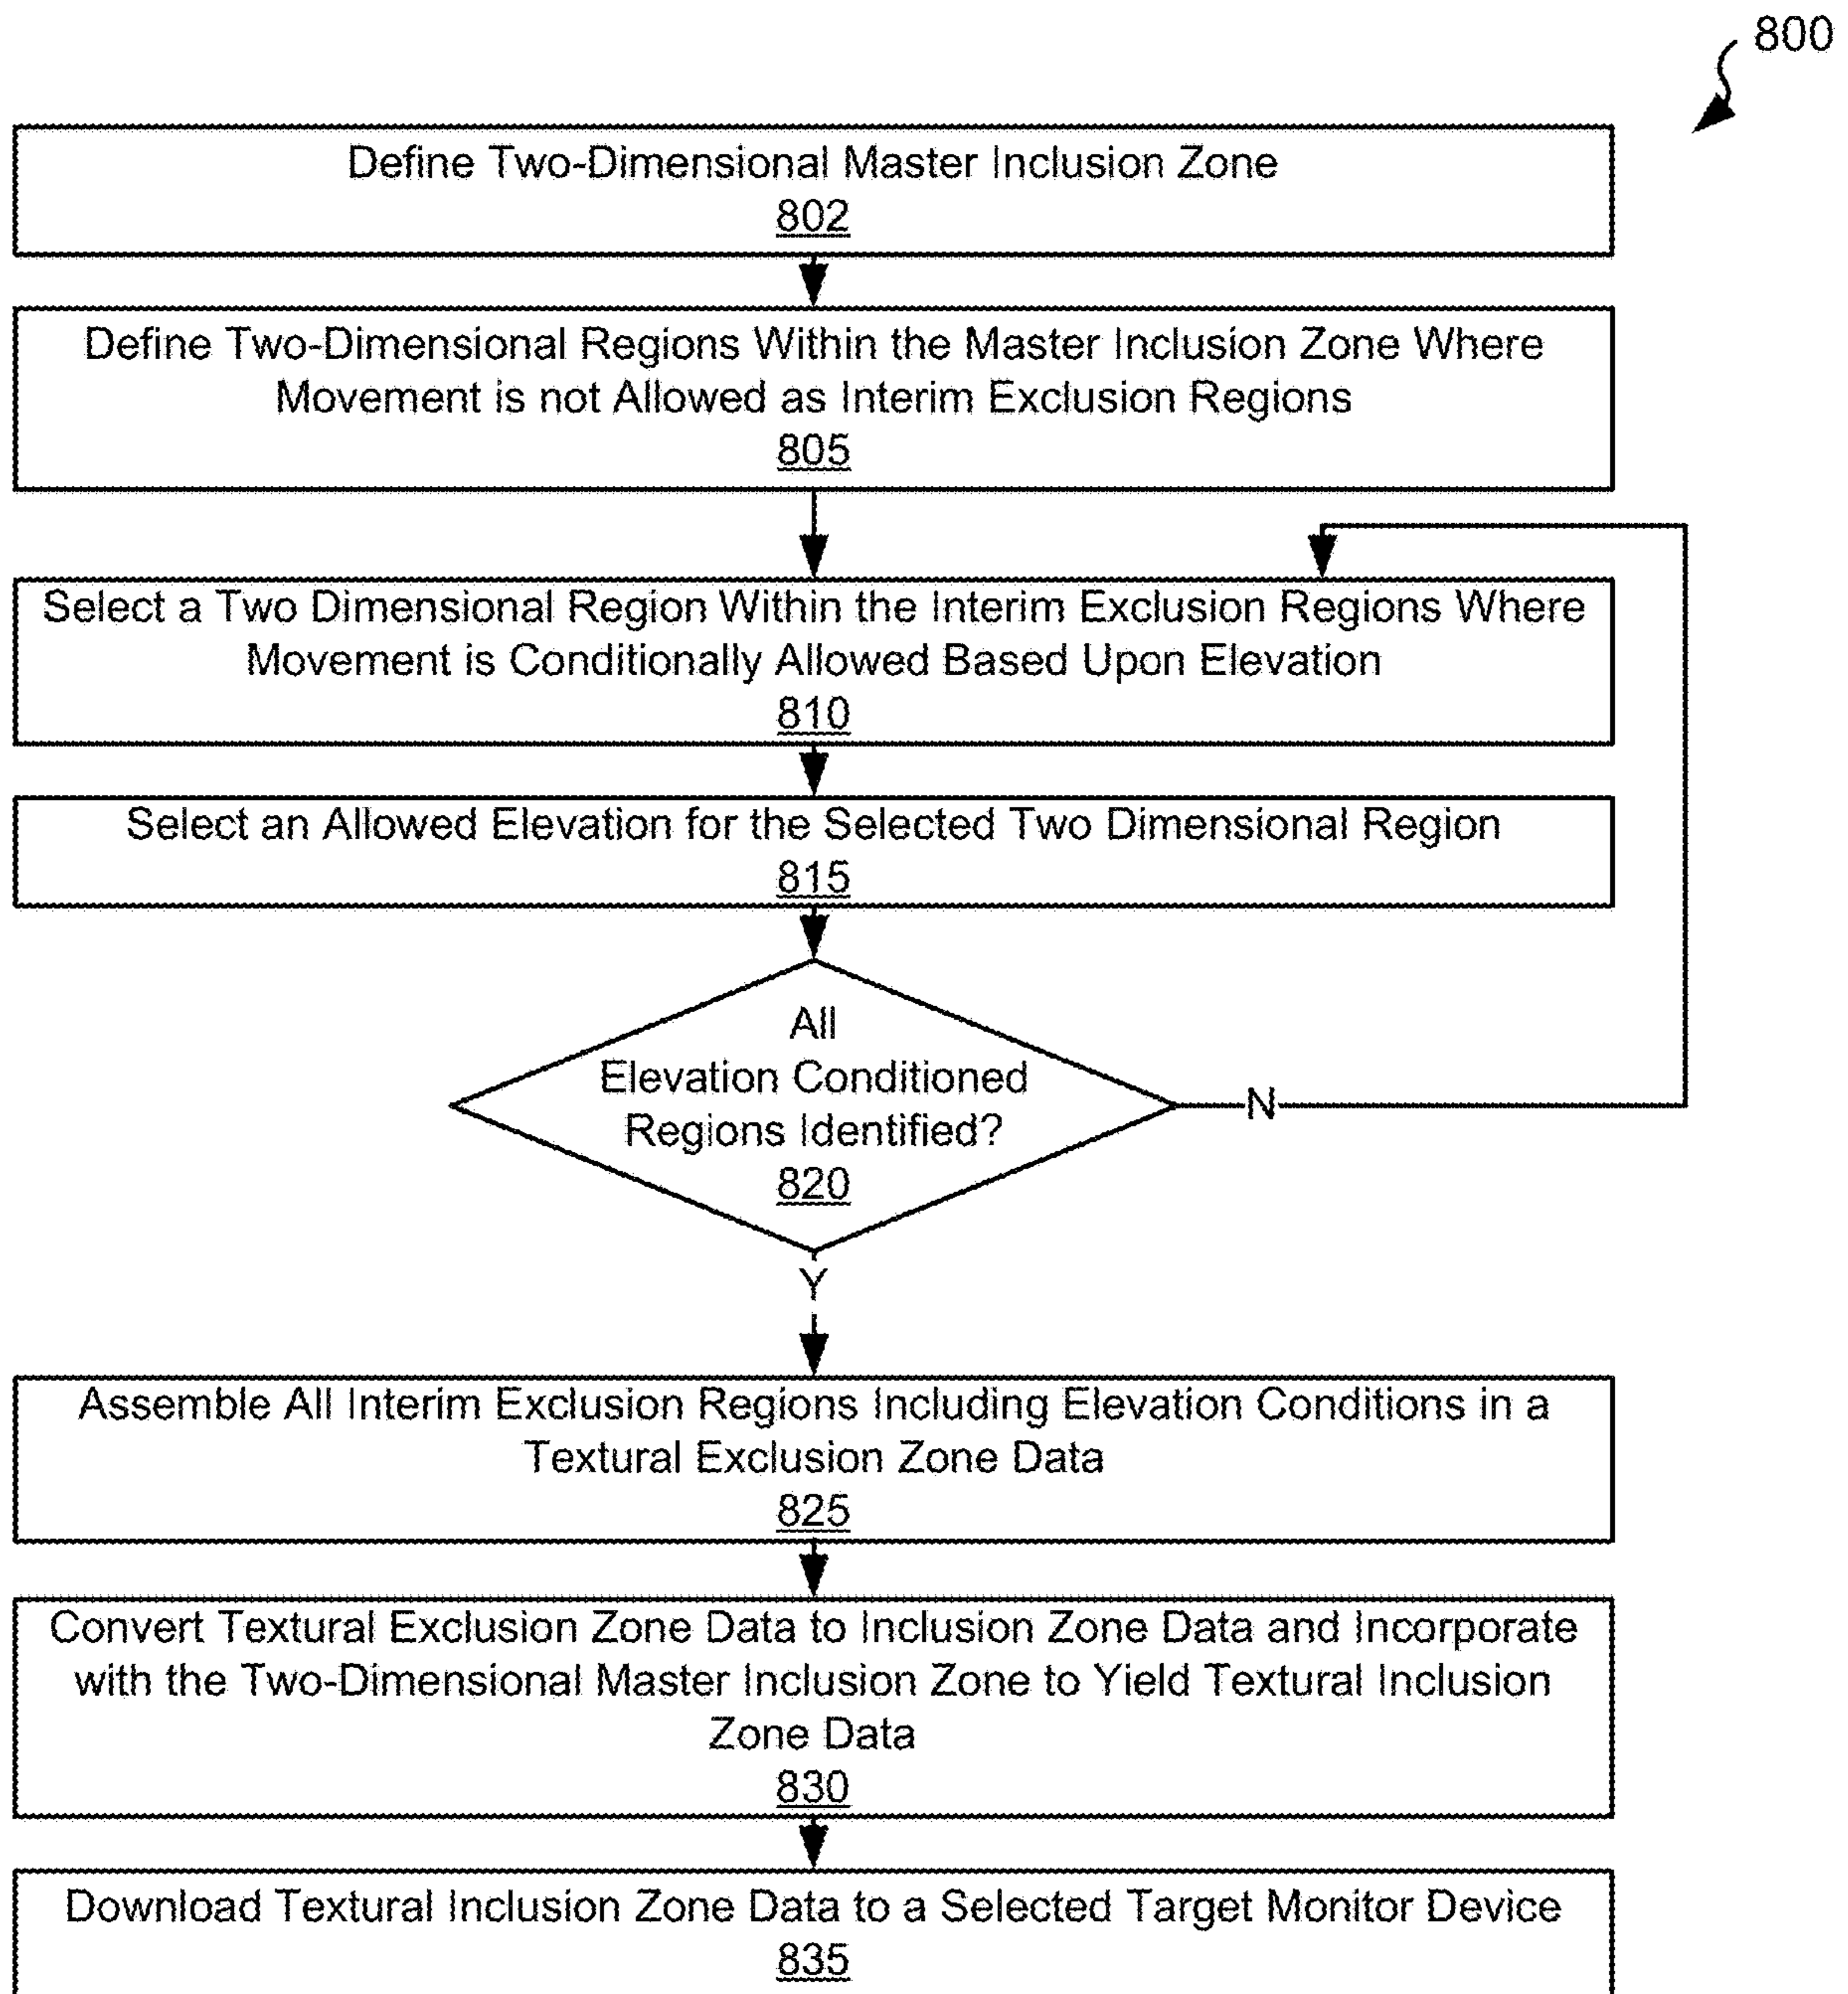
800

Define Two-Dimensional Master Inclusion Zone
802

Define Two-Dimensional Regions Within the Master Inclusion Zone Where Movement is not Allowed as Interim Exclusion Regions
805

Select a Two Dimensional Region Within the Interim Exclusion Regions Where Movement is Conditionally Allowed Based Upon Elevation
810

Select an Allowed Elevation for the Selected Two Dimensional Region
815

All Elevation Conditioned Regions Identified?
820

N

Y

Assemble All Interim Exclusion Regions Including Elevation Conditions in a Textural Exclusion Zone Data
825

Convert Textural Exclusion Zone Data to Inclusion Zone Data and Incorporate with the Two-Dimensional Master Inclusion Zone to Yield Textural Inclusion Zone Data
830

Download Textural Inclusion Zone Data to a Selected Target Monitor Device
835